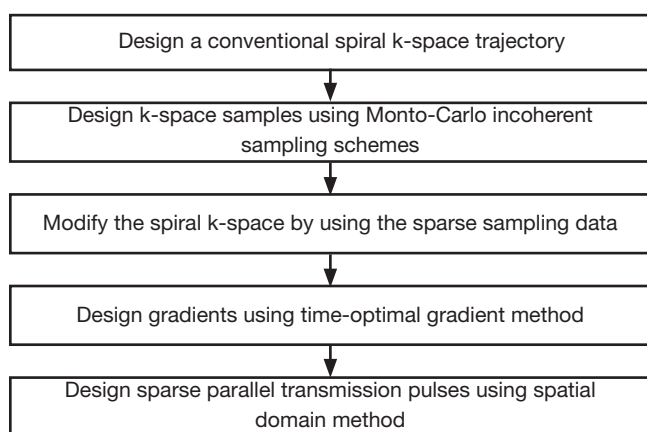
Design a conventional spiral k-space trajectory

Design k-space samples using Monto-Carlo incoherent sampling schemes

Modify the spiral k-space by using the sparse sampling data

Design gradients using time-optimal gradient method

Design sparse parallel transmission pulses using spatial domain method